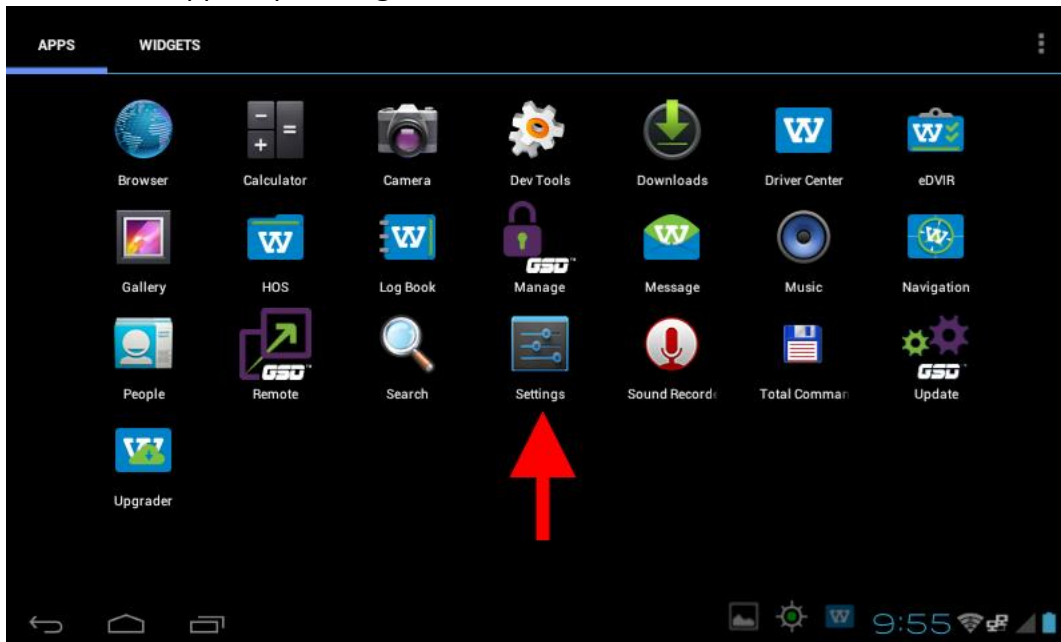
APPS WIDGETS

Browser
Calculator
Camera
Dev Tools
Downloads
Driver Center
eDVIR

Gallery
HOS
Log Book
GSD Manage
Message
Music
Navigation

People
GSD Remote
Search
Settings
Sound Recorde
Total Comman
GSD Update

Upgrader

9:55